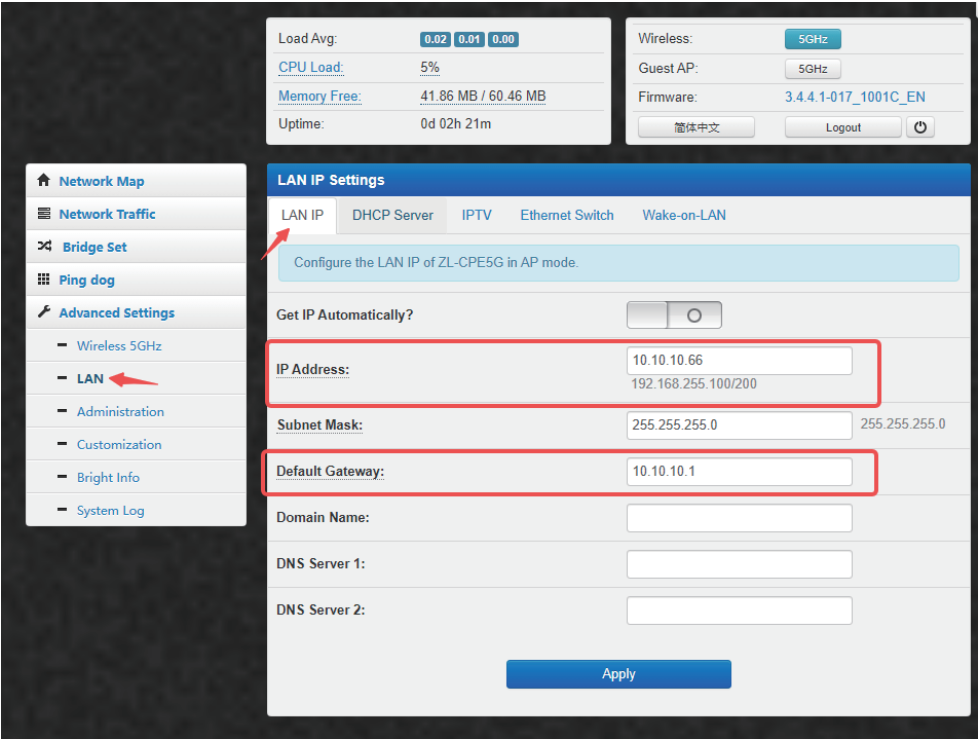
Load Avg: 0.02 0.01 0.00
CPU Load: 5%
Memory Free: 41.86 MB / 60.46 MB
Uptime: 0d 02h 21m

Wireless: 5GHz
Guest AP: 5GHz
Firmware: 3.4.4.1-017_1001C_EN
简体中文 Logout

Network Map
Network Traffic
Bridge Set
Ping dog
Advanced Settings
Wireless 5GHz
LAN
Administration
Customization
Bright Info
System Log

LAN IP Settings
LAN IP | DHCP Server | IPTV | Ethernet Switch | Wake-on-LAN

Configure the LAN IP of ZL-CPE5G in AP mode.

Get IP Automatically?

IP Address: 10.10.10.66
192.168.255.100/200

Subnet Mask: 255.255.255.0 255.255.255.0

Default Gateway: 10.10.10.1

Domain Name:

DNS Server 1:

DNS Server 2:

Apply